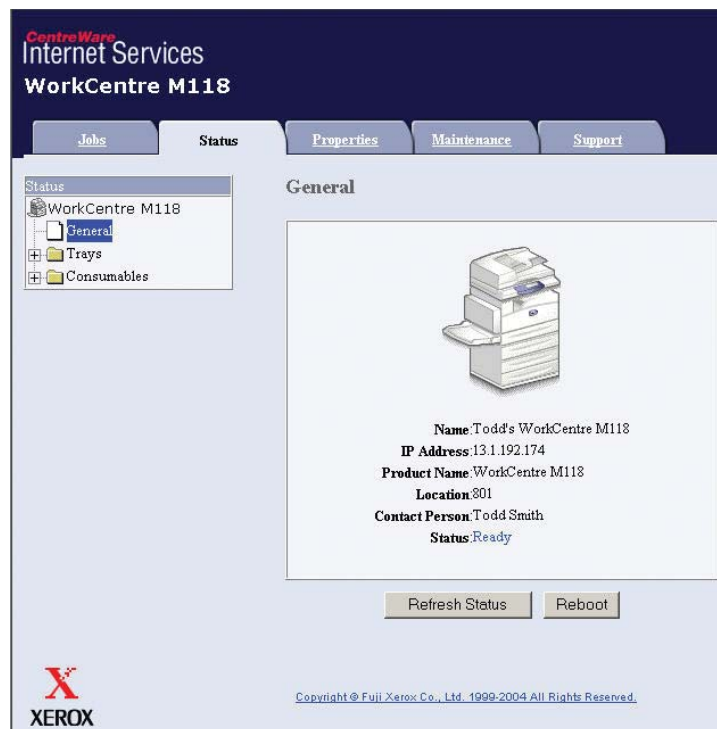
CentreWare
Internet Services
WorkCentre M118

Jobs
Status
Properties
Maintenance
Support

Status
WorkCentre M118
General
Trays
Consumables

General

Name: Todd's WorkCentre M118
IP Address: 13.1.192.174
Product Name: WorkCentre M118
Location: 801
Contact Person: Todd Smith
Status: Ready

Refresh Status
Reboot

XEROX

Copyright © Fuji Xerox Co., Ltd. 1999-2004 All Rights Reserved.